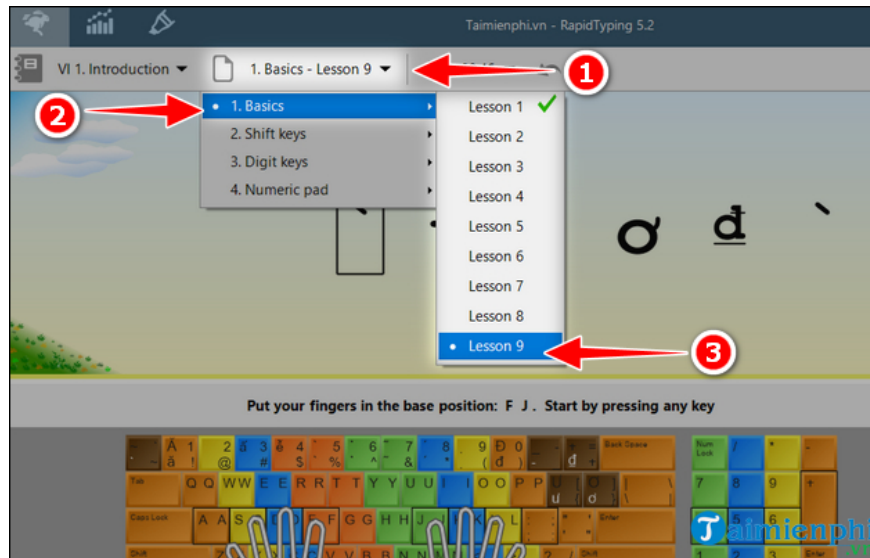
Taimienphi.vn - RapidTyping 5.2

VI 1. Introduction
1. Basics - Lesson 9

1

2

• 1. Basics
2. Shift keys
3. Digit keys
4. Numeric pad

Lesson 1
Lesson 2
Lesson 3
Lesson 4
Lesson 5
Lesson 6
Lesson 7
Lesson 8
• Lesson 9

3

ơ đ `

Put your fingers in the base position: F J . Start by pressing any key

Back Space
Num Lock
Tab
Caps Lock
Enter
Shift

Taimienphi
.vn